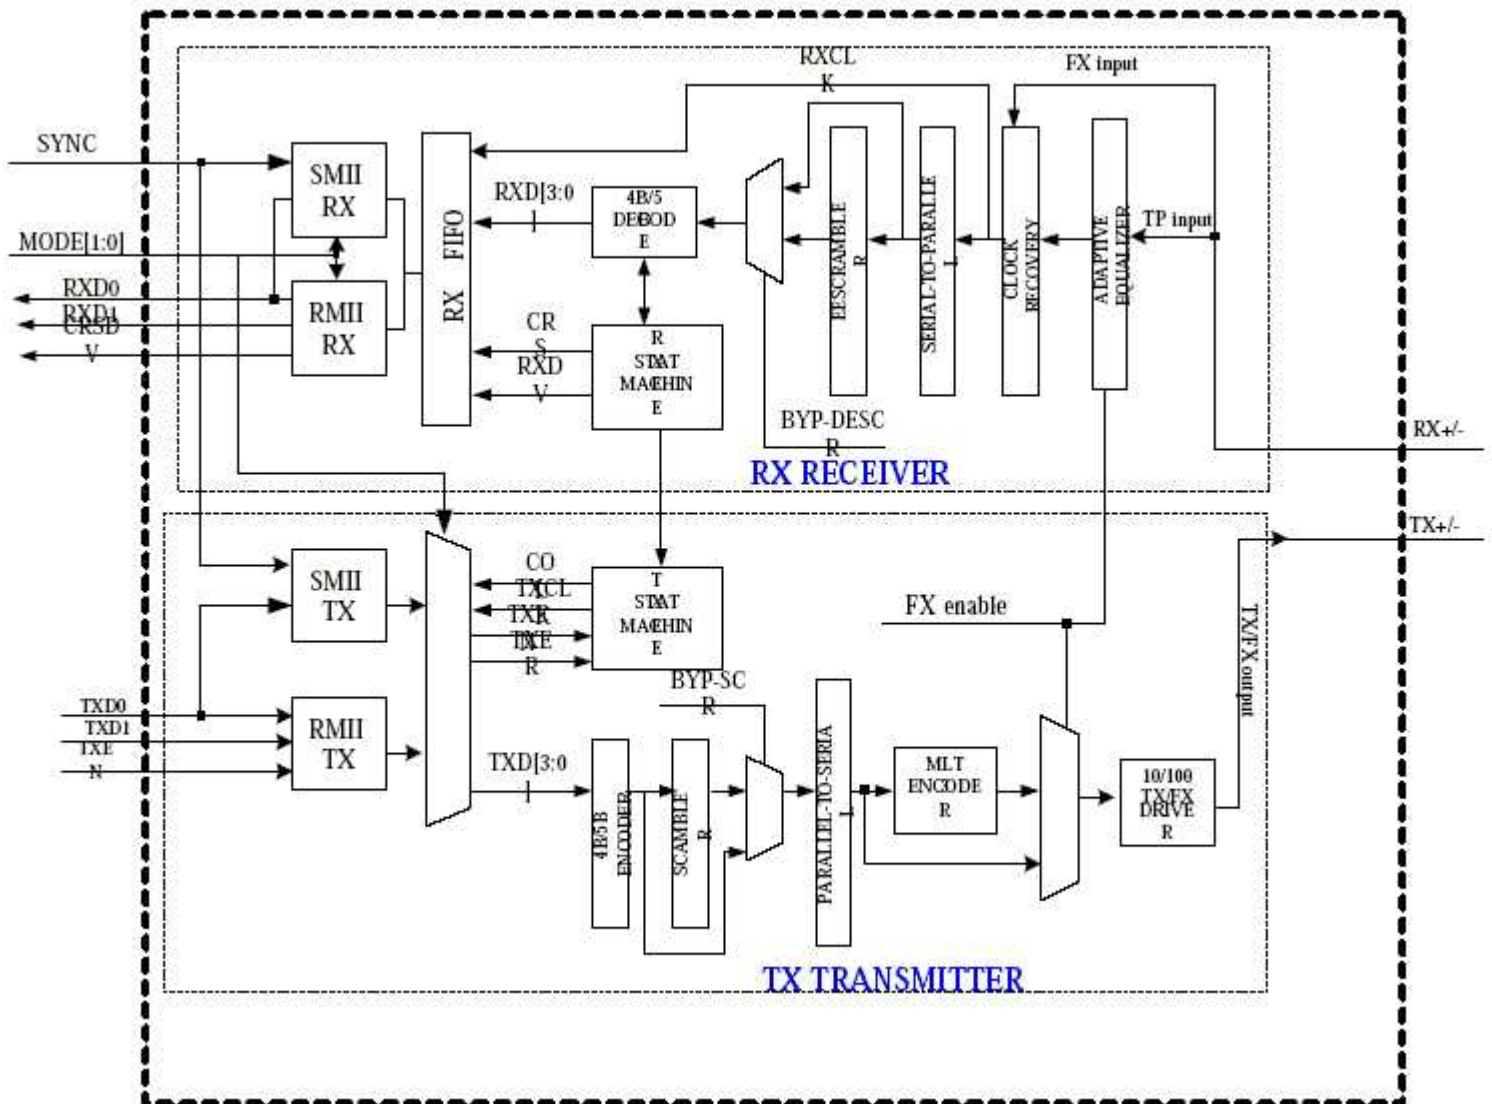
RXCLK
FX input
SYNC
SMII RX
RX FIFO
RXD[3:0
4B/5 DECOD E
DESCRAMBLE R
SERIAL-TO-PARALLE L
CLOCK RECOVERY
ADAPTIVE EQUALIZER
TP input
MODE[1:0]
RXD0
RXD1
CRSD
V
RMII RX
CRS
RXDV
R STAT MACHIN E
BYP-DESCR
RX+/-
RX RECEIVER
TX+/-
CO
TXCL
TXR
TXE
R
T STAT MACHIN E
SMII TX
FX enable
TX/FX output
BYP-SCR
TXD0
TXD1
TXE
N
RMII TX
TXD[3:0
4B/5B ENCODER
SCAMBLE R
PARALLEL-TO-SERIA L
MLT ENCODE R
10/100 TX/FX DRIVE R
TX TRANSMITTER